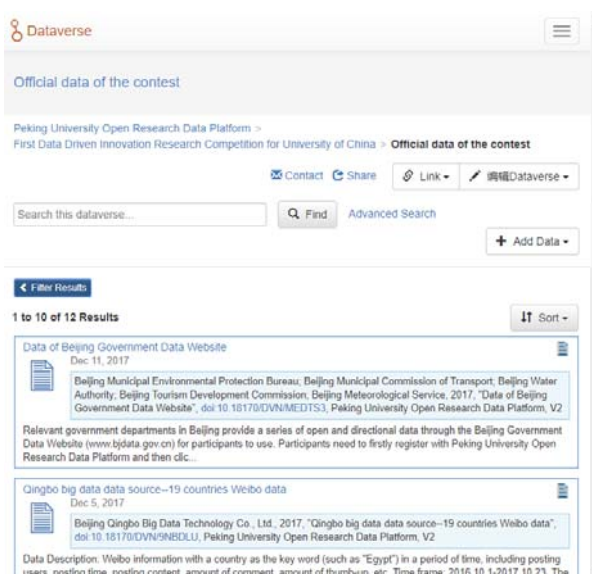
Dataverse

Official data of the contest

Peking University Open Research Data Platform > First Data Driven Innovation Research Competition for University of China > Official data of the contest

Contact Share Link 编辑Dataverse

Search this dataverse... Find Advanced Search

Add Data

Filter Results

1 to 10 of 12 Results

Sort

Data of Beijing Government Data Website
Dec 11, 2017
Beijing Municipal Environmental Protection Bureau; Beijing Municipal Commission of Transport; Beijing Water Authority; Beijing Tourism Development Commission; Beijing Meteorological Service, 2017, "Data of Beijing Government Data Website", doi:10.18170/DVN/MEDTS3, Peking University Open Research Data Platform, V2

Relevant government departments in Beijing provide a series of open and directional data through the Beijing Government Data Website (www.bjdata.gov.cn) for participants to use. Participants need to firstly register with Peking University Open Research Data Platform and then clic...

Qingbo big data data source--19 countries Weibo data
Dec 5, 2017
Beijing Qingbo Big Data Technology Co., Ltd., 2017, "Qingbo big data data source--19 countries Weibo data", doi:10.18170/DVN/9NBDLU, Peking University Open Research Data Platform, V2

Data Description: Weibo information with a country as the key word (such as "Egypt") in a period of time, including posting users, posting time, posting content, amount of comment, amount of thumb-up, etc. Time frame: 2016.10.1-2017.10.23. The